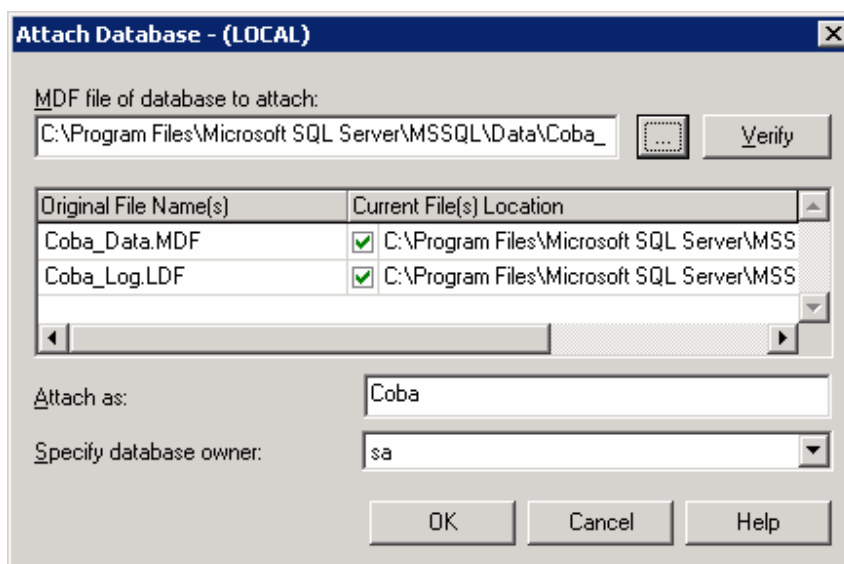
Attach Database - (LOCAL)

MDF file of database to attach:
C:\Program Files\Microsoft SQL Server\MSSQL\Data\Coba_
...
Verify

| Original File Name(s) | Current File(s) Location |
|---|---|
| Coba_Data.MDF | C:\Program Files\Microsoft SQL Server\MSS |
| Coba_Log.LDF | C:\Program Files\Microsoft SQL Server\MSS |

Attach as: Coba

Specify database owner: sa

OK
Cancel
Help